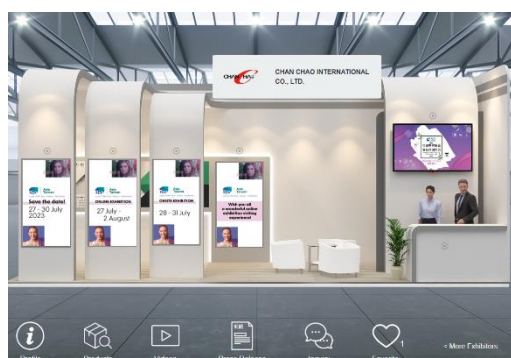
CHAN CHAO

CHAN CHAO INTERNATIONAL CO., LTD.

Save the date!
27 - 30 July 2023

ONLINE EXHIBITION
27 July - 2 August

ONLINE EXHIBITION
28 - 31 July

Wish you all a successful online exhibition visiting experience!

Profile
Products
Videos
Press Release
Inquiry
Favorite
1
< More Exhibitors